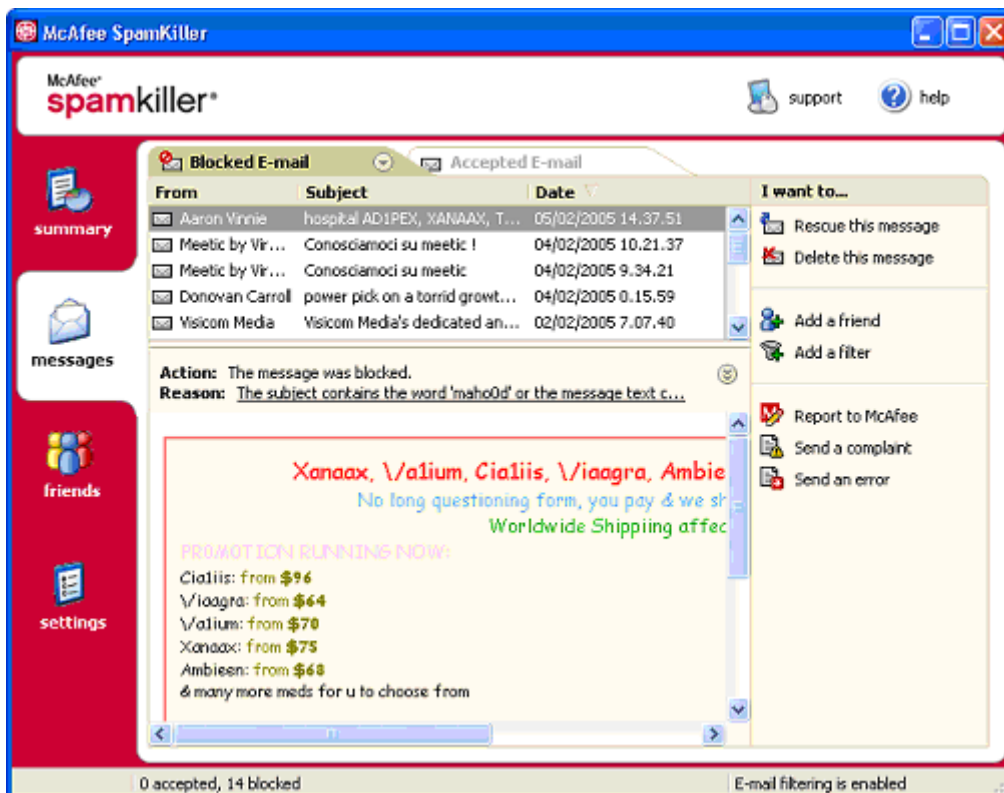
McAfee SpamKiller

McAfee® spamkiller®

support help

summary

messages

friends

settings

Blocked E-mail

Accepted E-mail

| From | Subject | Date |
|---|---|---|
| Aaron Vinnie | hospital AD1PEX, XANAAX, T... | 05/02/2005 14.37.51 |
| Meetic by Vir... | Conosciamoci su meetic ! | 04/02/2005 10.21.37 |
| Meetic by Vir... | Conosciamoci su meetic | 04/02/2005 9.34.21 |
| Donovan Carroll | power pick on a torrid growt... | 04/02/2005 0.15.59 |
| Visicom Media | Visicom Media's dedicated an... | 02/02/2005 7.07.40 |

Action: The message was blocked.
Reason: The subject contains the word 'maho0d' or the message text c...

Xanaax, \/a1ium, Cia1iis, \/iaagra, Ambie
No long questioning form, you pay & we sh
Worldwide Shippiing affec

PR0MOTION RUNNING NOW:
Cia1iis: from $96
\/iaagra: from $64
\/a1ium: from $70
Xanaax: from $75
Ambieen: from $68
& many more meds for u to choose from

I want to...

Rescue this message
Delete this message

Add a friend
Add a filter

Report to McAfee
Send a complaint
Send an error

0 accepted, 14 blocked

E-mail filtering is enabled